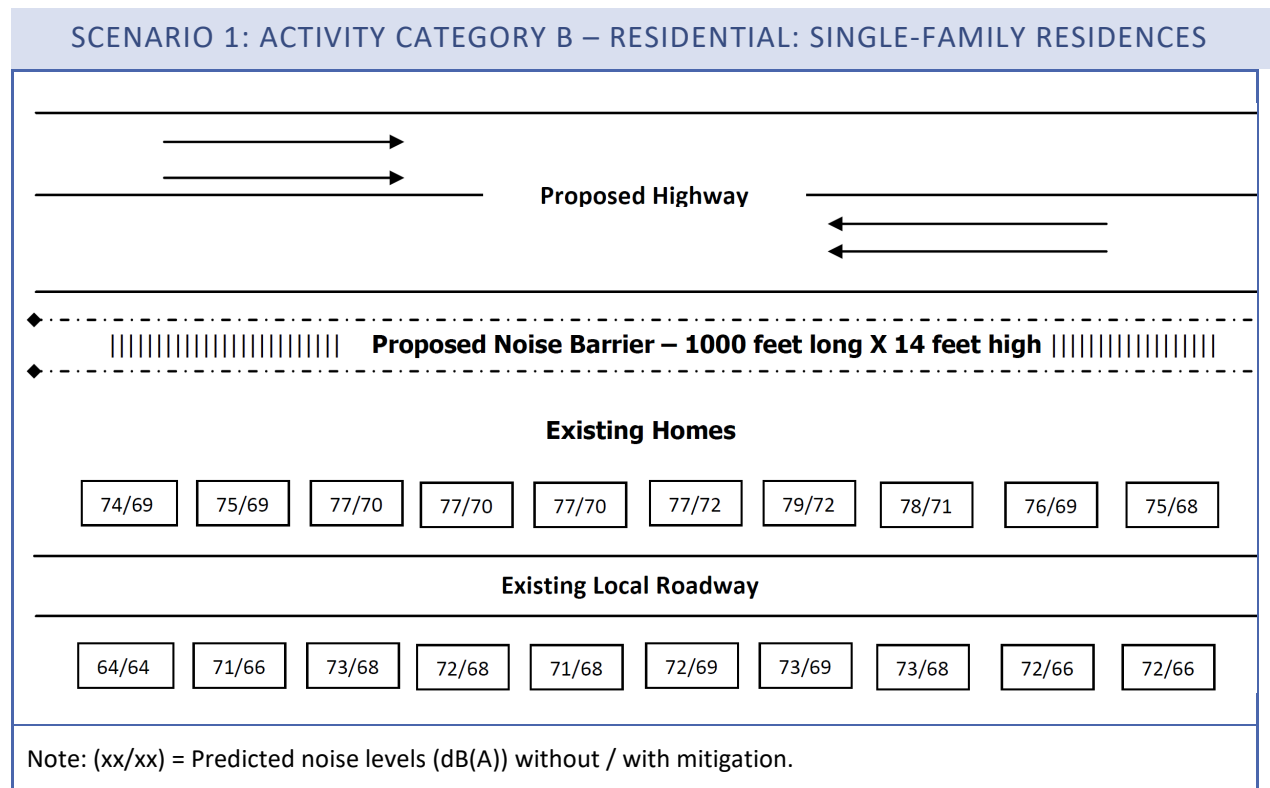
SCENARIO 1: ACTIVITY CATEGORY B – RESIDENTIAL: SINGLE-FAMILY RESIDENCES

Proposed Highway

|||||||||||||||||||||||||| Proposed Noise Barrier – 1000 feet long X 14 feet high ||||||||||||||||||

Existing Homes

74/69 75/69 77/70 77/70 77/70 77/72 79/72 78/71 76/69 75/68

Existing Local Roadway

64/64 71/66 73/68 72/68 71/68 72/69 73/69 73/68 72/66 72/66

Note: (xx/xx) = Predicted noise levels (dB(A)) without / with mitigation.